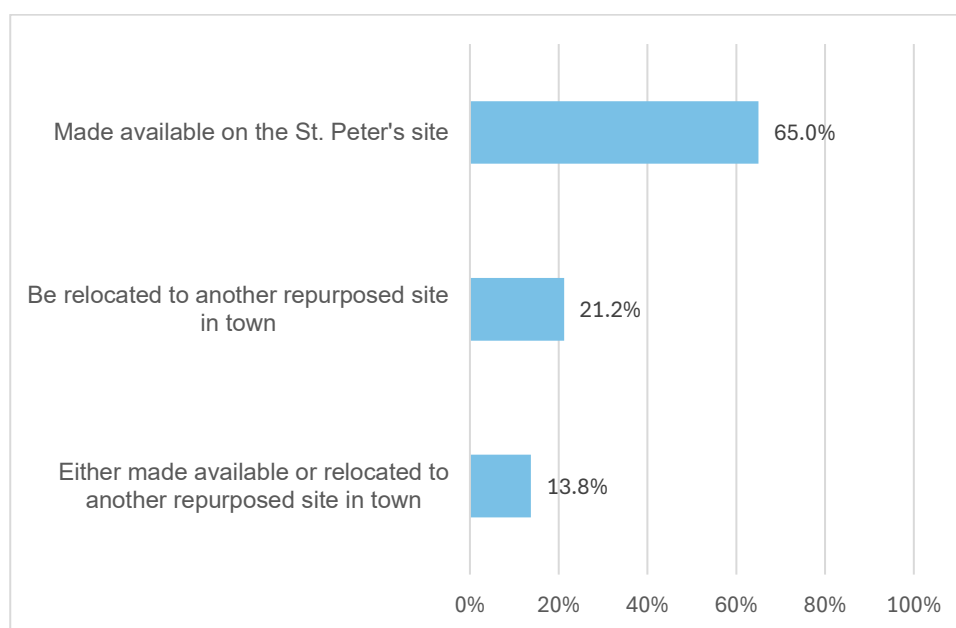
| | |
|---|---|
| Made available on the St. Peter's site | 65.0% |
| Be relocated to another repurposed site in town | 21.2% |
| Either made available or relocated to another repurposed site in town | 13.8% |

0% 20% 40% 60% 80% 100%